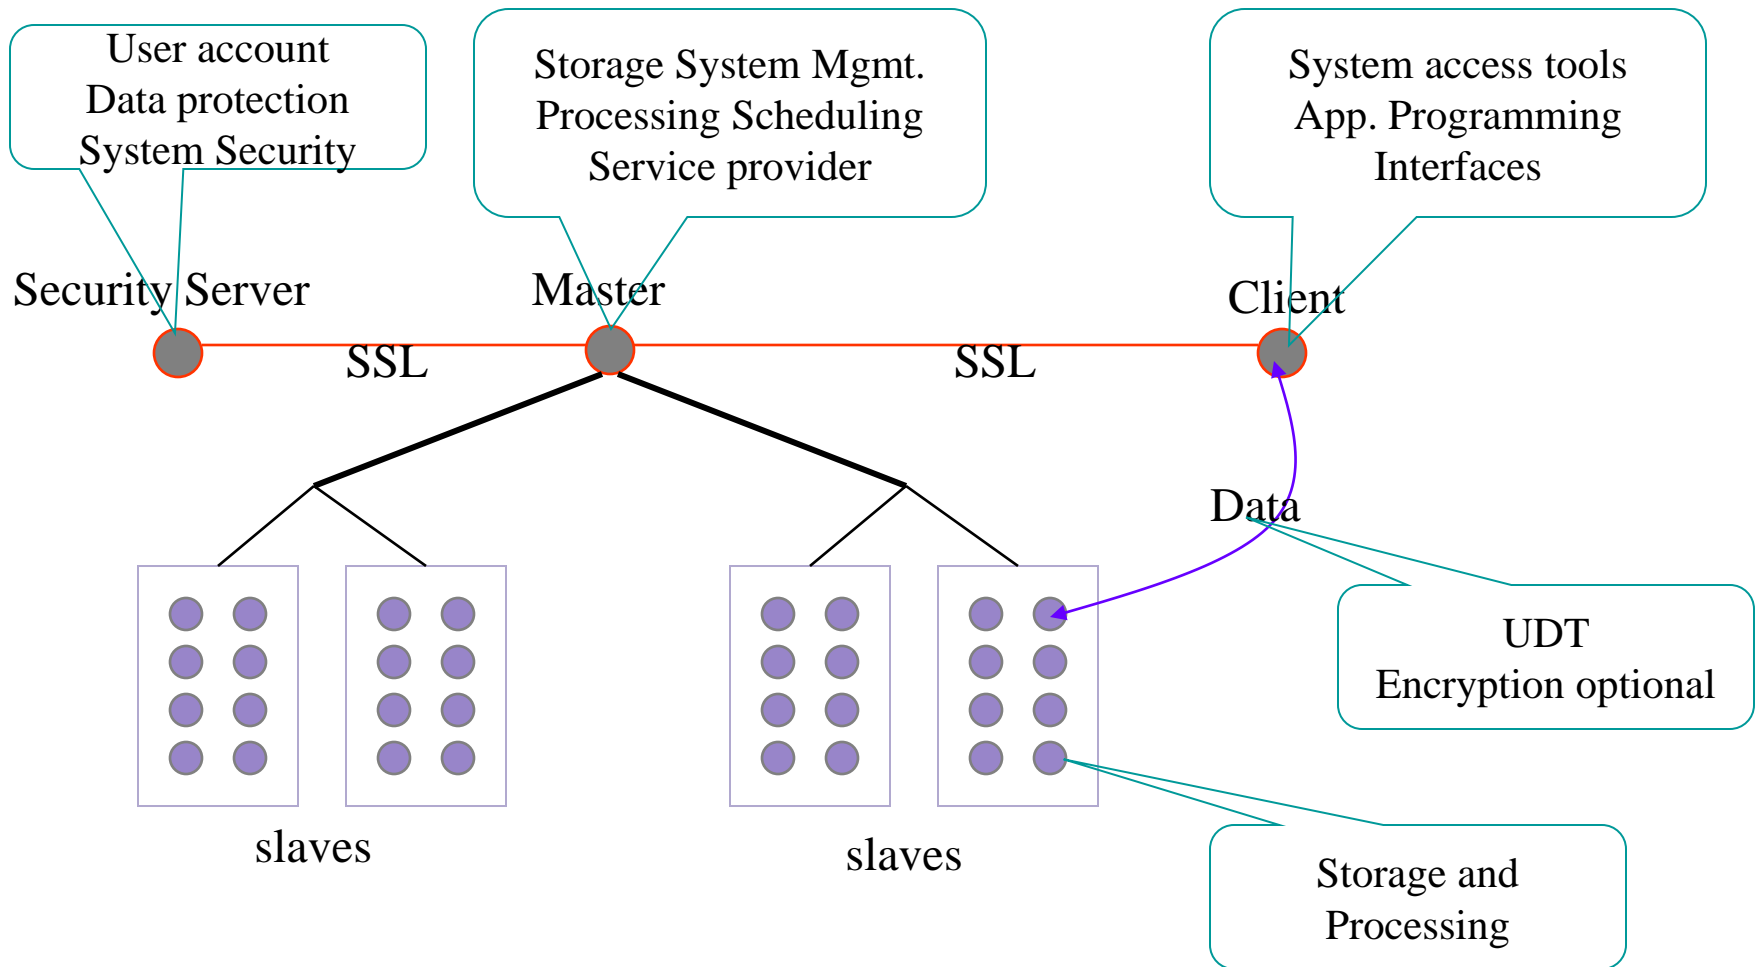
User account
Data protection
System Security

Storage System Mgmt.
Processing Scheduling
Service provider

System access tools
App. Programming
Interfaces

Security Server

Master

Client

SSL

SSL

Data

UDT
Encryption optional

slaves

slaves

Storage and
Processing